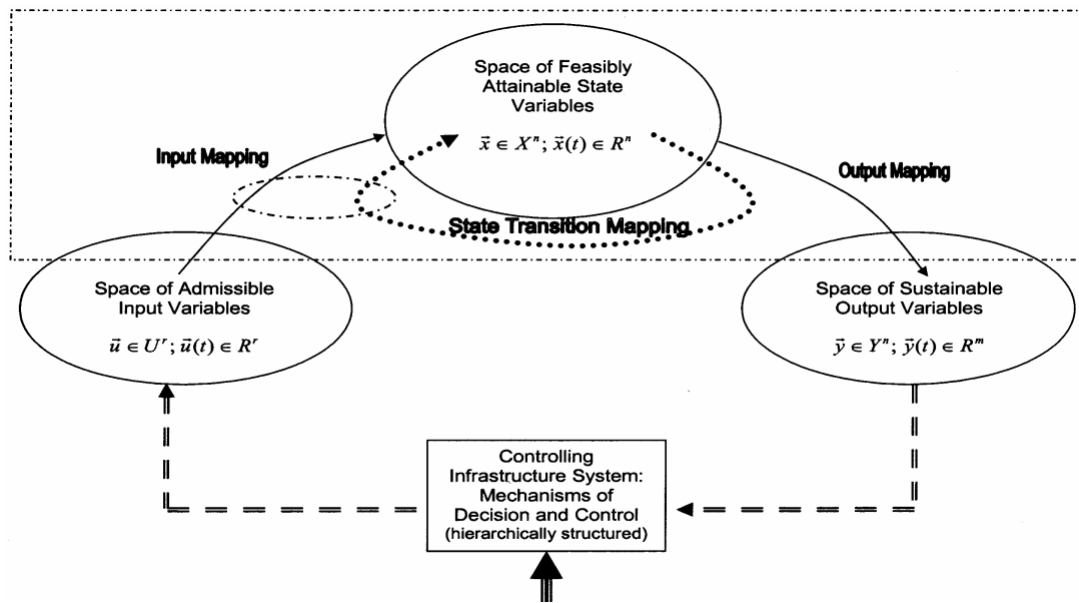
Space of Feasibly Attainable State Variables

$\vec{x} \in X^n; \vec{x}(t) \in R^n$

Input Mapping

Output Mapping

State Transition Mapping

Space of Admissible Input Variables

$\vec{u} \in U^r; \vec{u}(t) \in R^r$

Space of Sustainable Output Variables

$\vec{y} \in Y^n; \vec{y}(t) \in R^m$

Controlling Infrastructure System: Mechanisms of Decision and Control (hierarchically structured)